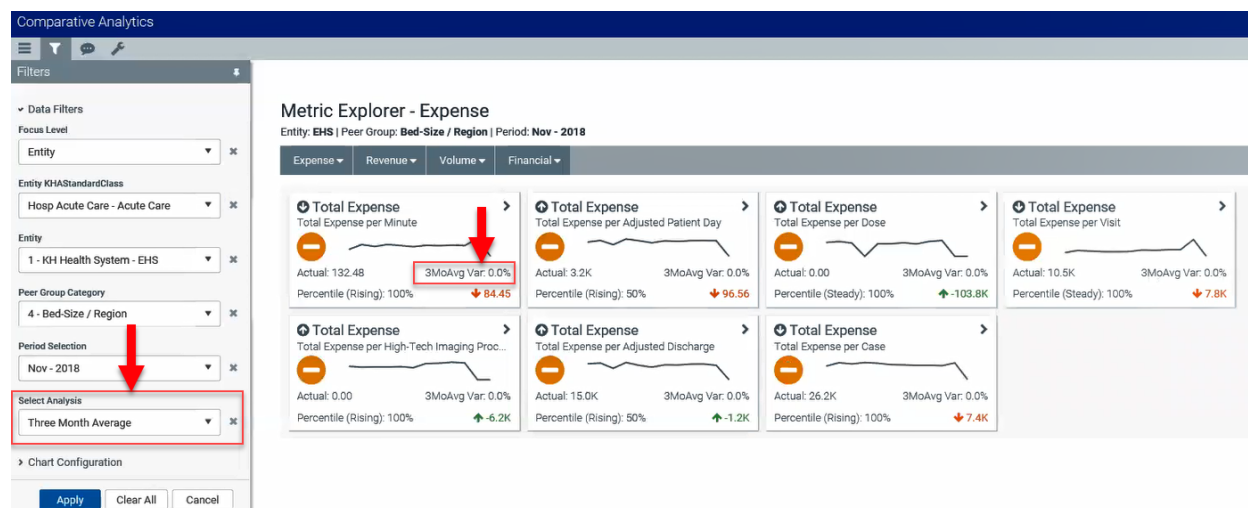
Comparative Analytics

Filters

Data Filters

Focus Level

Entity

Entity KHAStandardClass

Hosp Acute Care - Acute Care

Entity

1 - KH Health System - EHS

Peer Group Category

4 - Bed-Size / Region

Period Selection

Nov - 2018

Select Analysis

Three Month Average

Chart Configuration

Apply Clear All Cancel

Metric Explorer - Expense

Entity: EHS | Peer Group: Bed-Size / Region | Period: Nov - 2018

Expense Revenue Volume Financial

Total Expense
Total Expense per Minute
Actual: 132.48 3MoAvg Var: 0.0%
Percentile (Rising): 100% 84.45

Total Expense
Total Expense per Adjusted Patient Day
Actual: 3.2K 3MoAvg Var: 0.0%
Percentile (Rising): 50% 96.56

Total Expense
Total Expense per Dose
Actual: 0.00 3MoAvg Var: 0.0%
Percentile (Steady): 100% -103.8K

Total Expense
Total Expense per Visit
Actual: 10.5K 3MoAvg Var: 0.0%
Percentile (Steady): 100% 7.8K

Total Expense
Total Expense per High-Tech Imaging Proc...
Actual: 0.00 3MoAvg Var: 0.0%
Percentile (Rising): 100% -6.2K

Total Expense
Total Expense per Adjusted Discharge
Actual: 15.0K 3MoAvg Var: 0.0%
Percentile (Rising): 50% -1.2K

Total Expense
Total Expense per Case
Actual: 26.2K 3MoAvg Var: 0.0%
Percentile (Rising): 100% 7.4K